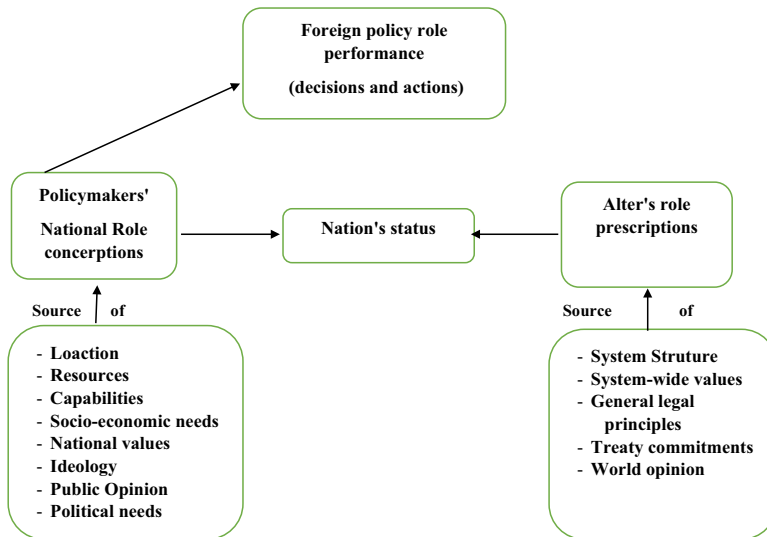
Foreign policy role performance

(decisions and actions)

Policymakers' National Role concerptions

Nation's status

Alter's role prescriptions

Source of

- Loaction
- Resources
- Capabilities
- Socio-economic needs
- National values
- Ideology
- Public Opinion
- Political needs

Source of

- System Struture
- System-wide values
- General legal principles
- Treaty commitments
- World opinion